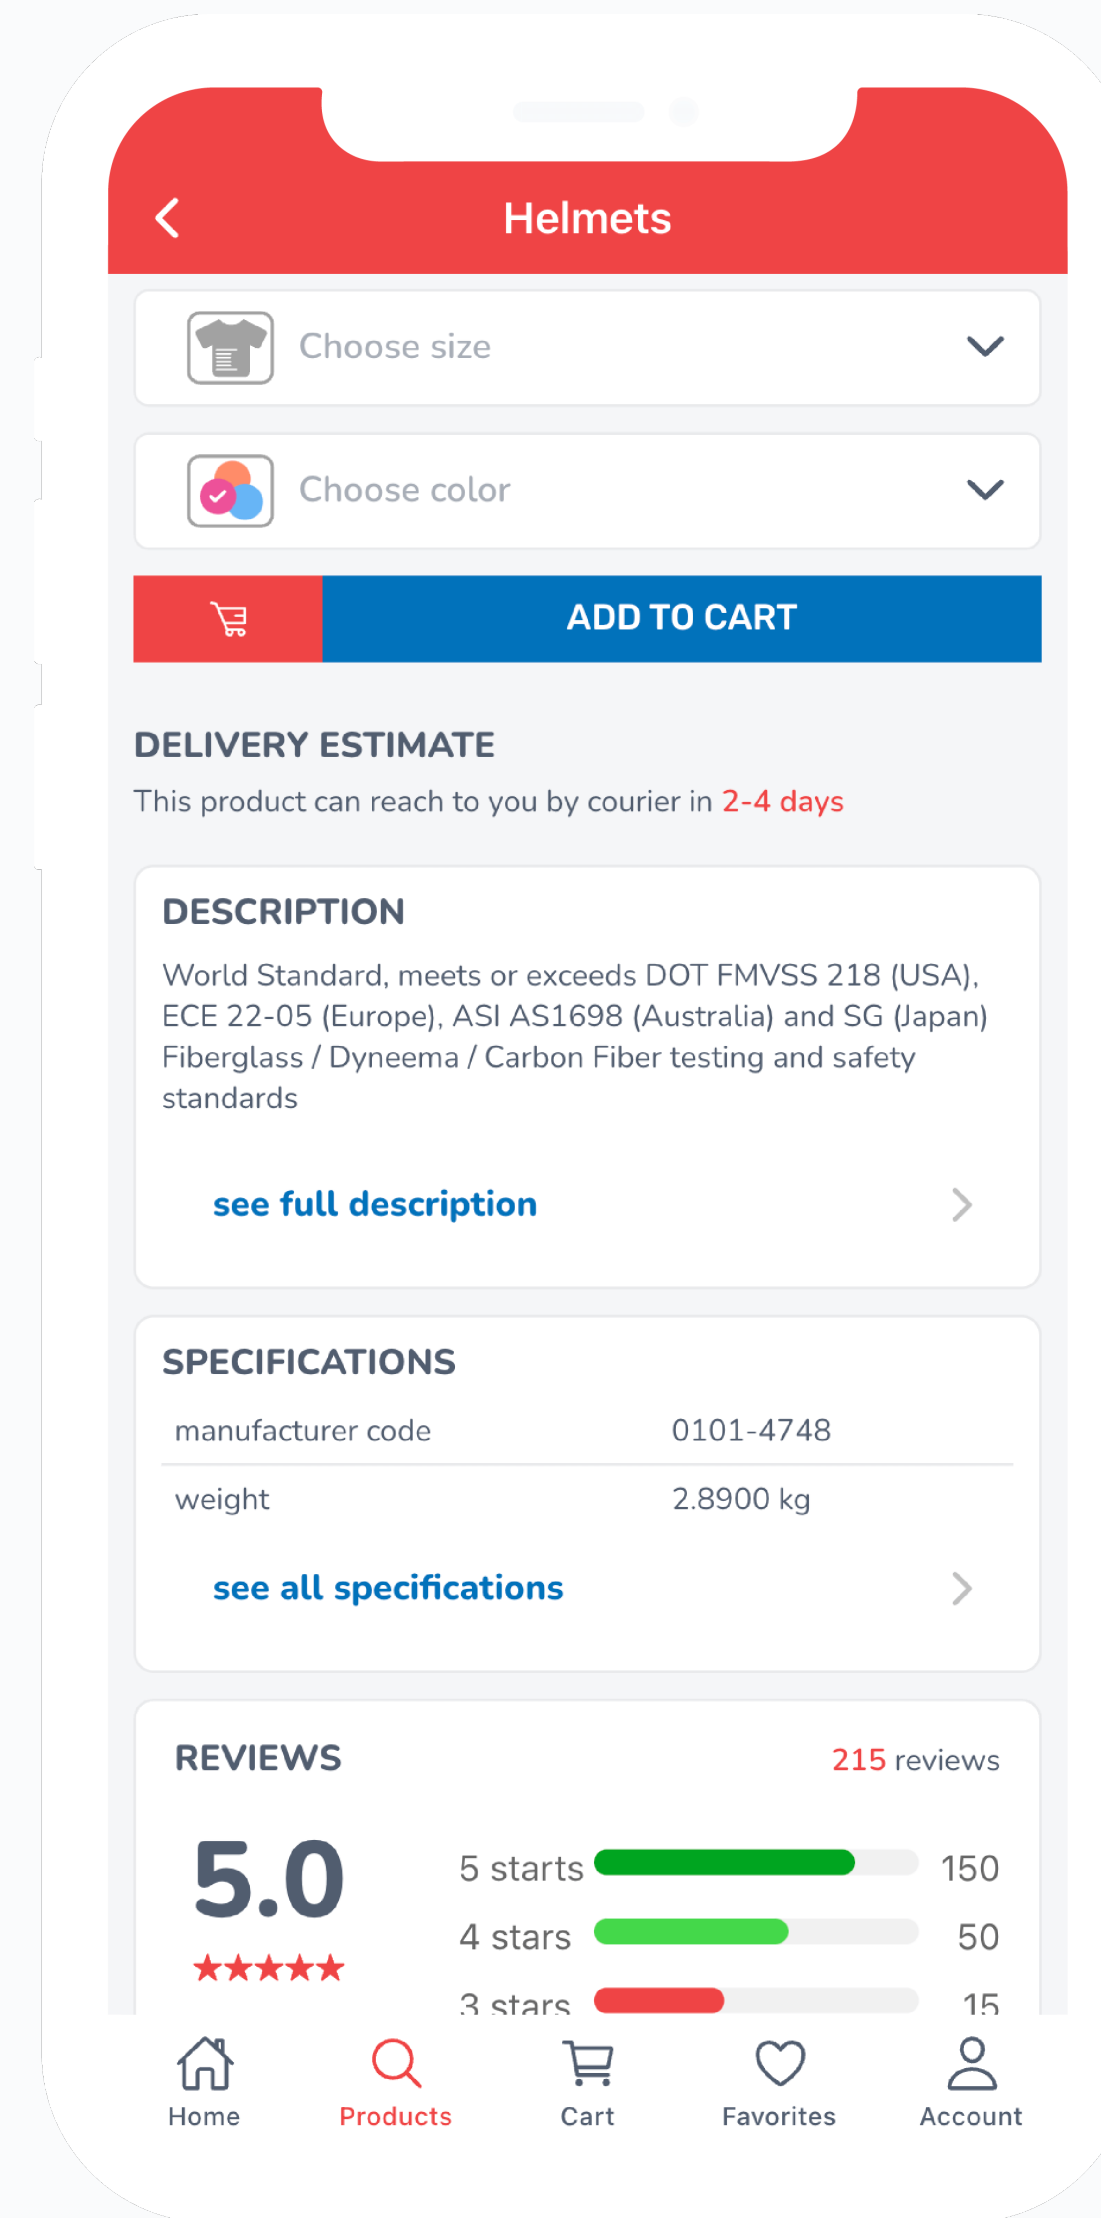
Helmets

Choose size

Choose color

ADD TO CART

DELIVERY ESTIMATE

This product can reach to you by courier in 2-4 days

DESCRIPTION

World Standard, meets or exceeds DOT FMVSS 218 (USA), ECE 22-05 (Europe), ASI AS1698 (Australia) and SG (Japan) Fiberglass / Dyneema / Carbon Fiber testing and safety standards

see full description

SPECIFICATIONS

| manufacturer code | 0101-4748 |
|---|---|
| weight | 2.8900 kg |

see all specifications

REVIEWS

215 reviews

5.0

★★★★★

5 starts 150

4 stars 50

3 stars 15

Home Products Cart Favorites Account